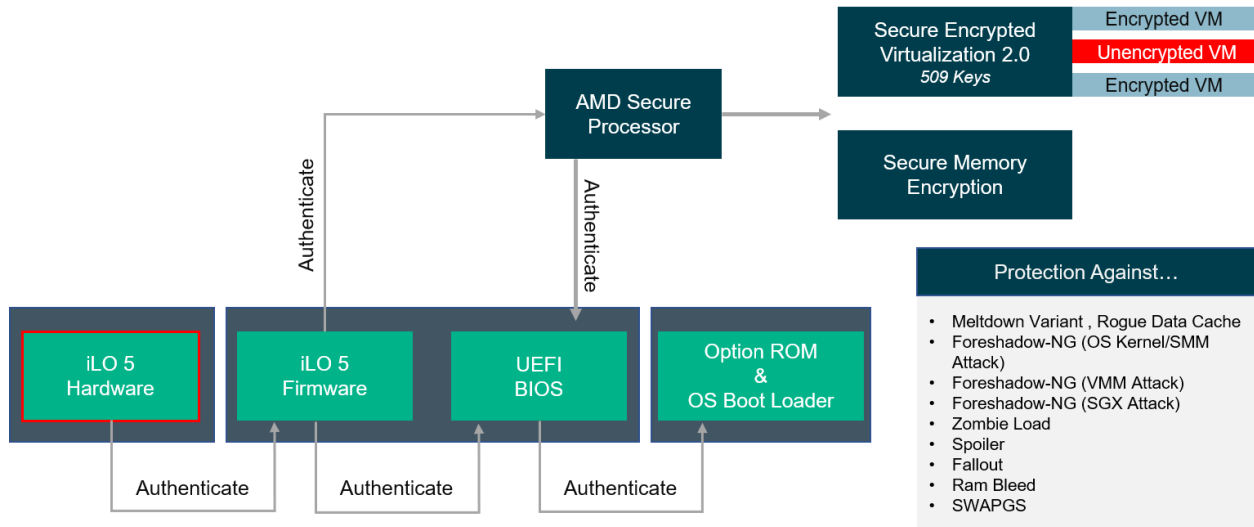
Secure Encrypted Virtualization 2.0
509 Keys

Encrypted VM
Unencrypted VM
Encrypted VM

AMD Secure Processor

Secure Memory Encryption

Authenticate

Authenticate

Protection Against…

- Meltdown Variant , Rogue Data Cache
- Foreshadow-NG (OS Kernel/SMM Attack)
- Foreshadow-NG (VMM Attack)
- Foreshadow-NG (SGX Attack)
- Zombie Load
- Spoiler
- Fallout
- Ram Bleed
- SWAPGS

iLO 5 Hardware

iLO 5 Firmware

UEFI BIOS

Option ROM & OS Boot Loader

Authenticate

Authenticate

Authenticate